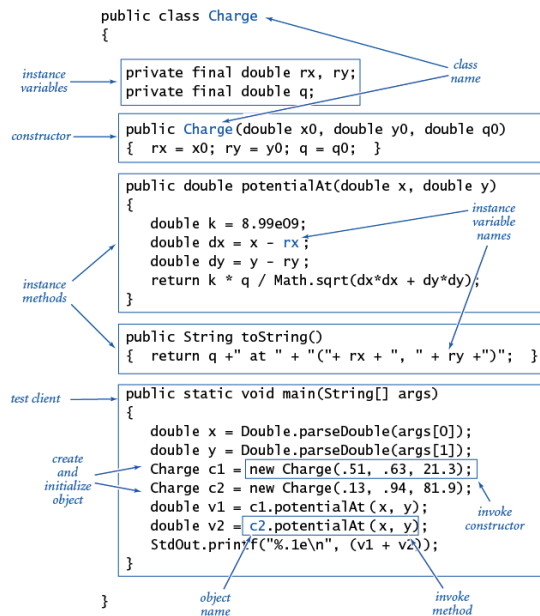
public class Charge
{

instance variables

class name

private final double rx, ry;
private final double q;

constructor

public Charge(double x0, double y0, double q0)
{ rx = x0; ry = y0; q = q0; }

public double potentialAt(double x, double y)
{
double k = 8.99e09;
double dx = x - rx;
double dy = y - ry;
return k * q / Math.sqrt(dx*dx + dy*dy);
}

instance variable names

instance methods

public String toString()
{ return q +" at " + "("+ rx + ", " + ry +")"; }

test client

public static void main(String[] args)
{
double x = Double.parseDouble(args[0]);
double y = Double.parseDouble(args[1]);
Charge c1 = new Charge(.51, .63, 21.3);
Charge c2 = new Charge(.13, .94, 81.9);
double v1 = c1.potentialAt(x, y);
double v2 = c2.potentialAt(x, y);
StdOut.printf("%.1e\n", (v1 + v2));
}

create and initialize object

invoke constructor

}

object name

invoke method